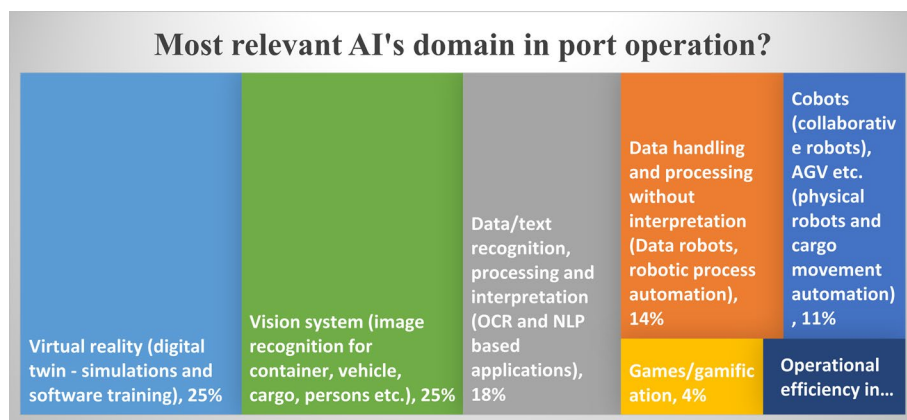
Most relevant AI's domain in port operation?

Virtual reality (digital twin - simulations and software training), 25%

Vision system (image recognition for container, vehicle, cargo, persons etc.), 25%

Data/text recognition, processing and interpretation (OCR and NLP based applications), 18%

Data handling and processing without interpretation (Data robots, robotic process automation), 14%

Games/gamification, 4%

Cobots (collaborative robots), AGV etc. (physical robots and cargo movement automation), 11%

Operational efficiency in...